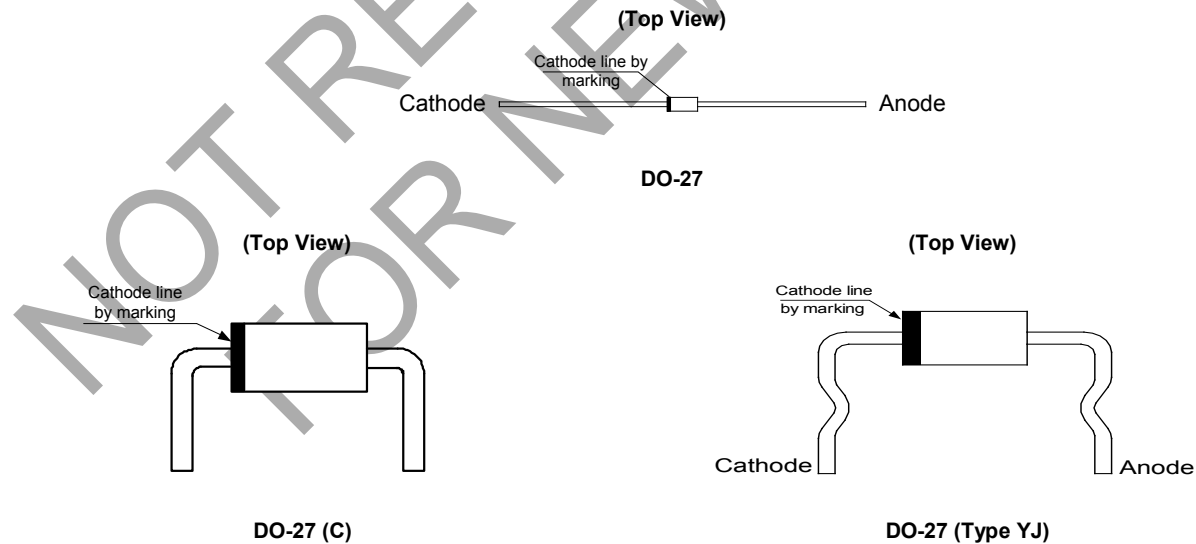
NOT RECOMMENDED FOR NEW DESIGN

(Top View)

Cathode line by marking

Cathode

Anode

DO-27

(Top View)

Cathode line by marking

DO-27 (C)

(Top View)

Cathode line by marking

Cathode

Anode

DO-27 (Type YJ)